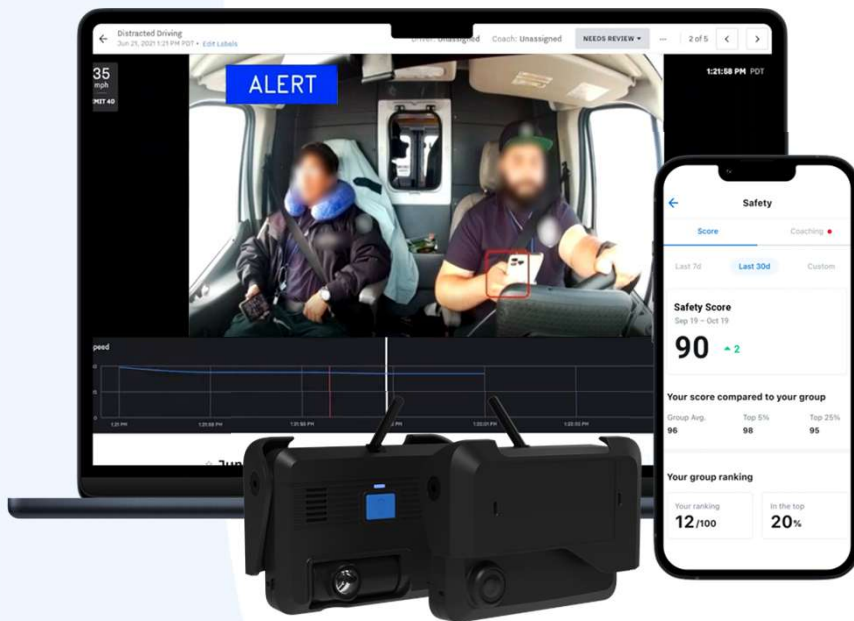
Distracted Driving
Jun 21, 2021 1:21 PM PDT • Edit Labels

Driver: Unassigned Coach: Unassigned NEEDS REVIEW ▾ ··· 2 of 5 < >

35 mph
LIMIT 40

ALERT

1:21:58 PM PDT

Speed

1:21 PM 1:21:50 PM 1:21:55 PM 1:22 PM 1:22:05 PM 1:22:10 PM

Jun

Safety

Score Coaching

Last 7d Last 30d Custom

Safety Score
Sep 19 – Oct 19

90 ▲2

Your score compared to your group

| Group Avg. | Top 5% | Top 25% |
|---|---|---|
| 96 | 98 | 95 |

Your group ranking

Your ranking
12/100

In the top
20%